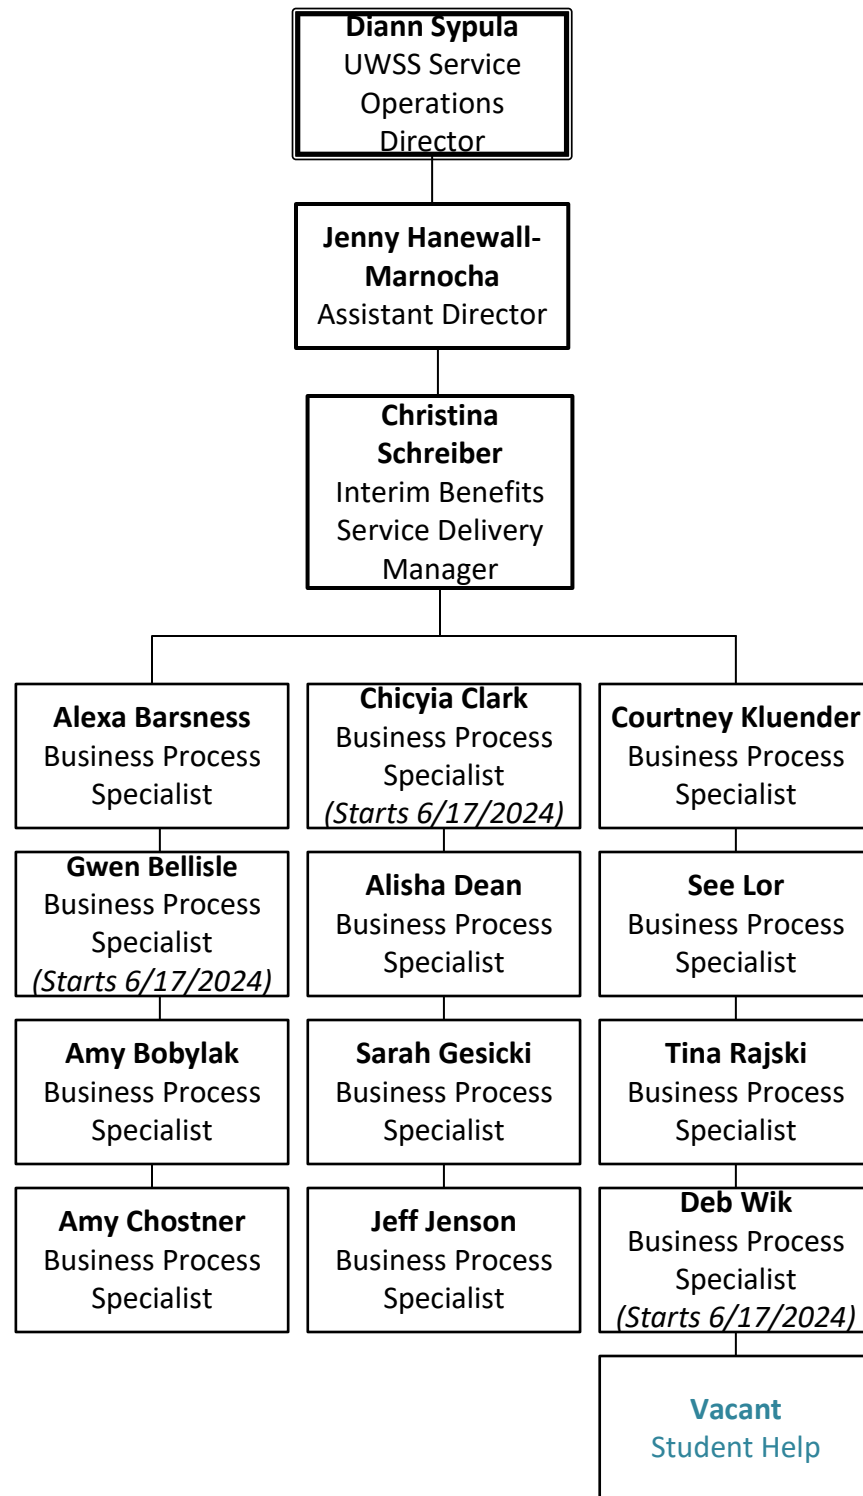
**Diann Sypula**
UWSS Service Operations Director

**Jenny Hanewall-Marnocha**
Assistant Director

**Christina Schreiber**
Interim Benefits Service Delivery Manager

**Alexa Barsness**
Business Process Specialist

**Gwen Bellisle**
Business Process Specialist
*(Starts 6/17/2024)*

**Amy Bobylak**
Business Process Specialist

**Amy Chostner**
Business Process Specialist

**Chicyia Clark**
Business Process Specialist
*(Starts 6/17/2024)*

**Alisha Dean**
Business Process Specialist

**Sarah Gesicki**
Business Process Specialist

**Jeff Jenson**
Business Process Specialist

**Courtney Kluender**
Business Process Specialist

**See Lor**
Business Process Specialist

**Tina Rajski**
Business Process Specialist

**Deb Wik**
Business Process Specialist
*(Starts 6/17/2024)*

**Vacant**
Student Help